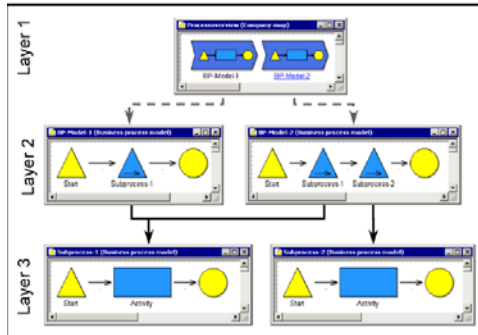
Layer 1

Processoverview (Company map)

BP-Model 1

BP-Model 2

Layer 2

BP-Model 1 (Business process model)

Start

Subprocess 1

BP-Model 2 (Business process model)

Start

Subprocess 1

Subprocess 2

Layer 3

Subprocess 1 (Business process model)

Start

Activity

Subprocess 2 (Business process model)

Start

Activity